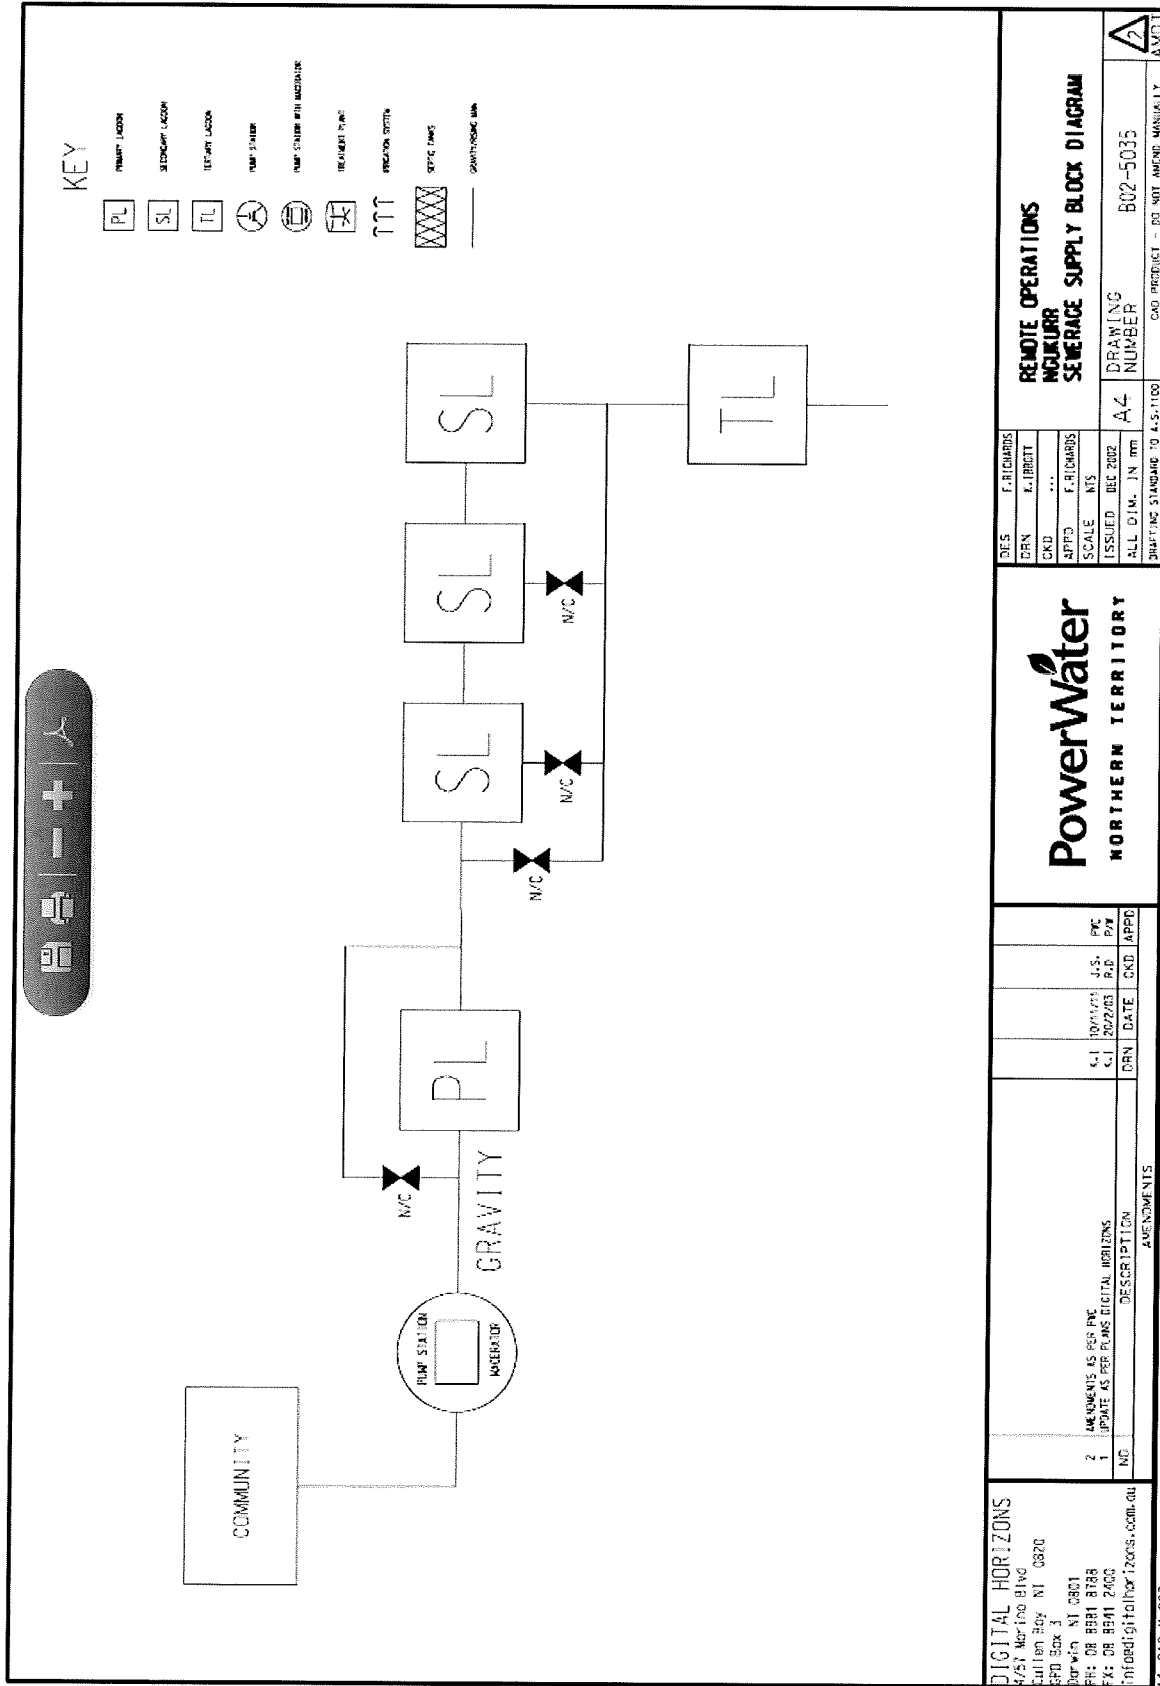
KEY
PL PRIMARY LAGOON
SL SECONDARY LAGOON
TL TERTIARY LAGOON
PUMP STATION
PUMP STATION WITH MACERATOR
TREATMENT PLANT
IRRIGATION SYSTEM
SEPTIC TANKS
GRAVITY/RISING MAIN

COMMUNITY

PUMP STATION
MACERATOR

GRAVITY

N/C

PL

N/C

SL

N/C

SL

N/C

SL

TL

DIGITAL HORIZONS
4/57 Marina Blvd
Cullen Bay NT 0820
GPO Box 3
Darwin NT 0801
PH: 08 8981 8788
FX: 08 8941 2400
info@digitalhorizons.com.au

| NO | DESCRIPTION | DRN | DATE | CKD | APPD |
|---|---|---|---|---|---|
| 2 | AMENDMENTS AS PER PWC | K.I | 10/11/03 | J.S. | PWC |
| 1 | UPDATE AS PER PLANS DIGITAL HORIZONS | K.I | 20/2/03 | R.D | P/W |

AMENDMENTS

PowerWater
NORTHERN TERRITORY

| DES | F.RICHARDS |
|---|---|
| DRN | K.IBBOTT |
| CKD | ... |
| APPD | F.RICHARDS |
| SCALE | NTS |
| ISSUED | DEC 2002 |
| ALL DIM. IN | mm |

REMOTE OPERATIONS
NGUKURR
SEWERAGE SUPPLY BLOCK DIAGRAM

A4 DRAWING NUMBER B02-5035

2

DRAFTING STANDARD TO A.S.1100
CAD PRODUCT - DO NOT AMEND MANUALLY